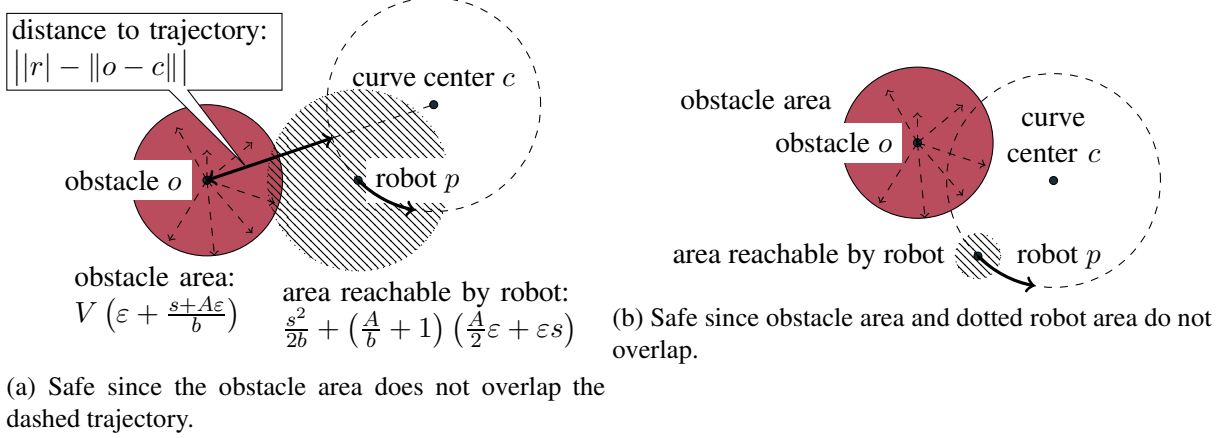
distance to trajectory:
$\left||r| - \|o - c\|\right|$

curve center $c$

obstacle $o$

robot $p$

obstacle area:
$V\left(\varepsilon + \frac{s+A\varepsilon}{b}\right)$

area reachable by robot:
$\frac{s^2}{2b} + \left(\frac{A}{b}+1\right)\left(\frac{A}{2}\varepsilon + \varepsilon s\right)$

(a) Safe since the obstacle area does not overlap the dashed trajectory.

obstacle area

obstacle $o$

curve center $c$

area reachable by robot

robot $p$

(b) Safe since obstacle area and dotted robot area do not overlap.